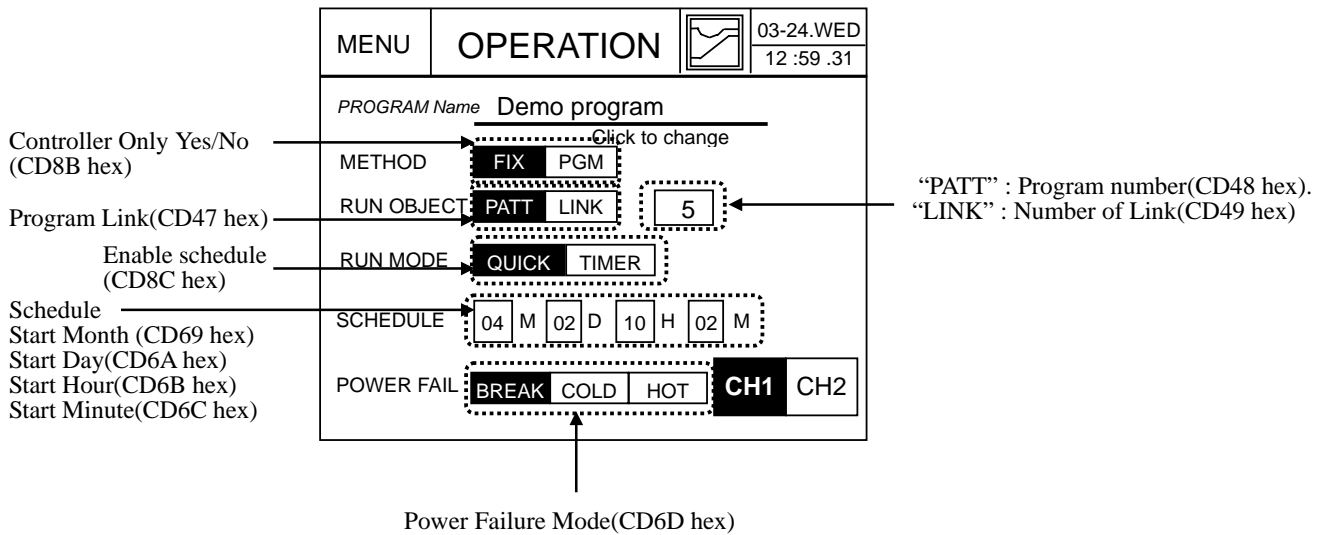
MENU

OPERATION

03-24.WED
12 :59 .31

PROGRAM Name Demo program

Click to change

Controller Only Yes/No (CD8B hex)

METHOD FIX PGM

Program Link(CD47 hex)

RUN OBJECT PATT LINK 5

"PATT" : Program number(CD48 hex).
"LINK" : Number of Link(CD49 hex)

Enable schedule (CD8C hex)

RUN MODE QUICK TIMER

Schedule
Start Month (CD69 hex)
Start Day(CD6A hex)
Start Hour(CD6B hex)
Start Minute(CD6C hex)

SCHEDULE 04 M 02 D 10 H 02 M

POWER FAIL BREAK COLD HOT CH1 CH2

Power Failure Mode(CD6D hex)